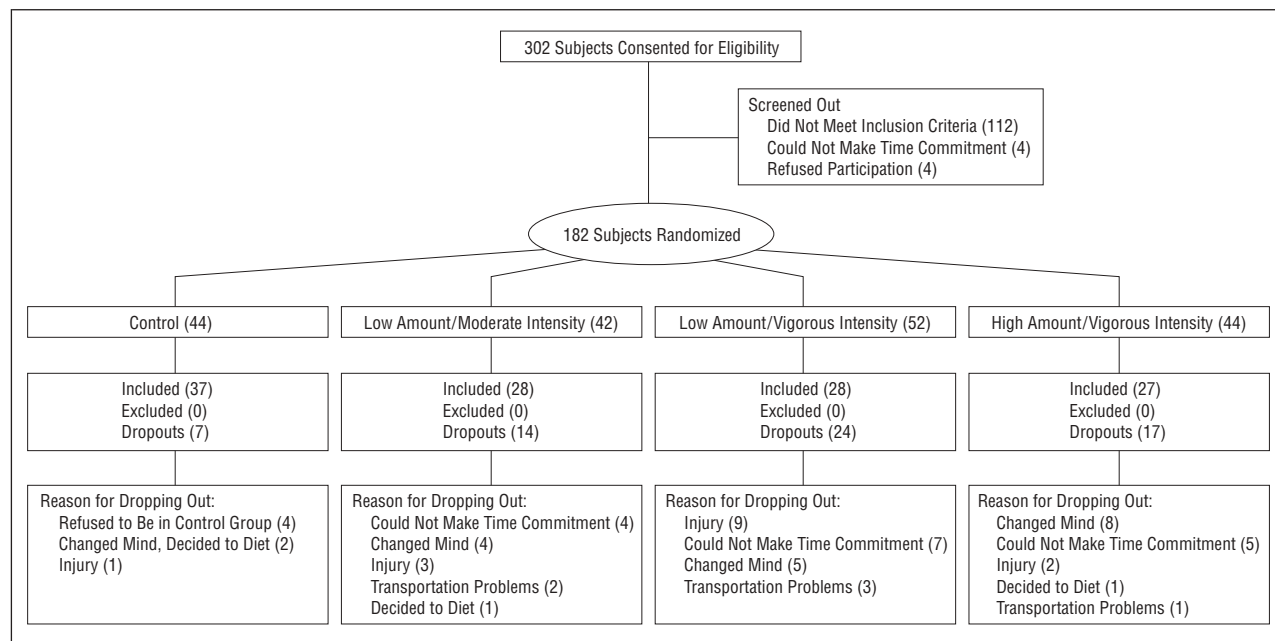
302 Subjects Consented for Eligibility

Screened Out
Did Not Meet Inclusion Criteria (112)
Could Not Make Time Commitment (4)
Refused Participation (4)

182 Subjects Randomized

Control (44)

Included (37)
Excluded (0)
Dropouts (7)

Reason for Dropping Out:
Refused to Be in Control Group (4)
Changed Mind, Decided to Diet (2)
Injury (1)

Low Amount/Moderate Intensity (42)

Included (28)
Excluded (0)
Dropouts (14)

Reason for Dropping Out:
Could Not Make Time Commitment (4)
Changed Mind (4)
Injury (3)
Transportation Problems (2)
Decided to Diet (1)

Low Amount/Vigorous Intensity (52)

Included (28)
Excluded (0)
Dropouts (24)

Reason for Dropping Out:
Injury (9)
Could Not Make Time Commitment (7)
Changed Mind (5)
Transportation Problems (3)

High Amount/Vigorous Intensity (44)

Included (27)
Excluded (0)
Dropouts (17)

Reason for Dropping Out:
Changed Mind (8)
Could Not Make Time Commitment (5)
Injury (2)
Decided to Diet (1)
Transportation Problems (1)